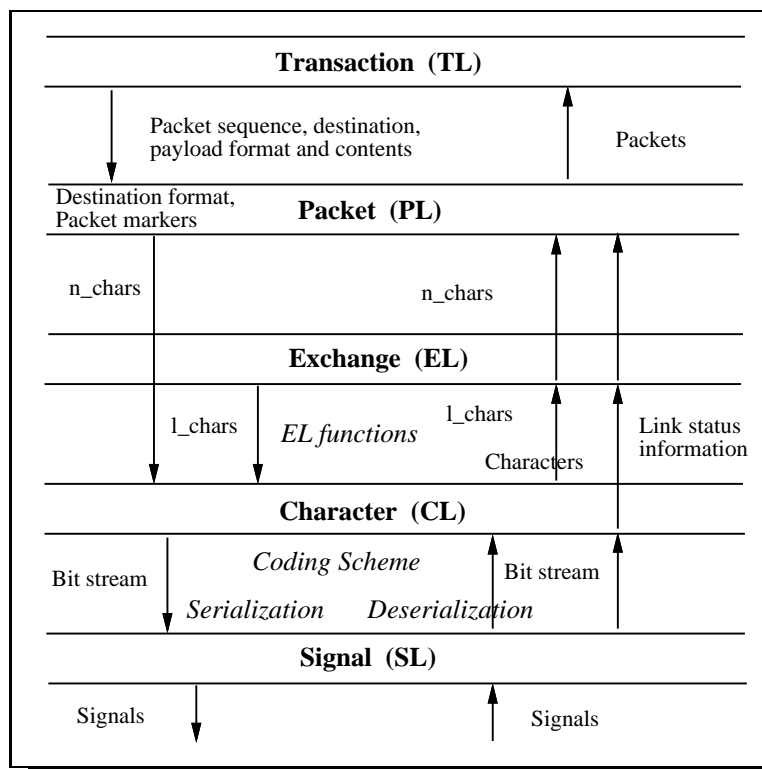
Transaction (TL)

Packet sequence, destination, payload format and contents

Packets

Destination format, Packet markers

Packet (PL)

n_chars

n_chars

Exchange (EL)

l_chars

EL functions

l_chars

Characters

Link status information

Character (CL)

Bit stream

Coding Scheme

Bit stream

Serialization

Deserialization

Signal (SL)

Signals

Signals